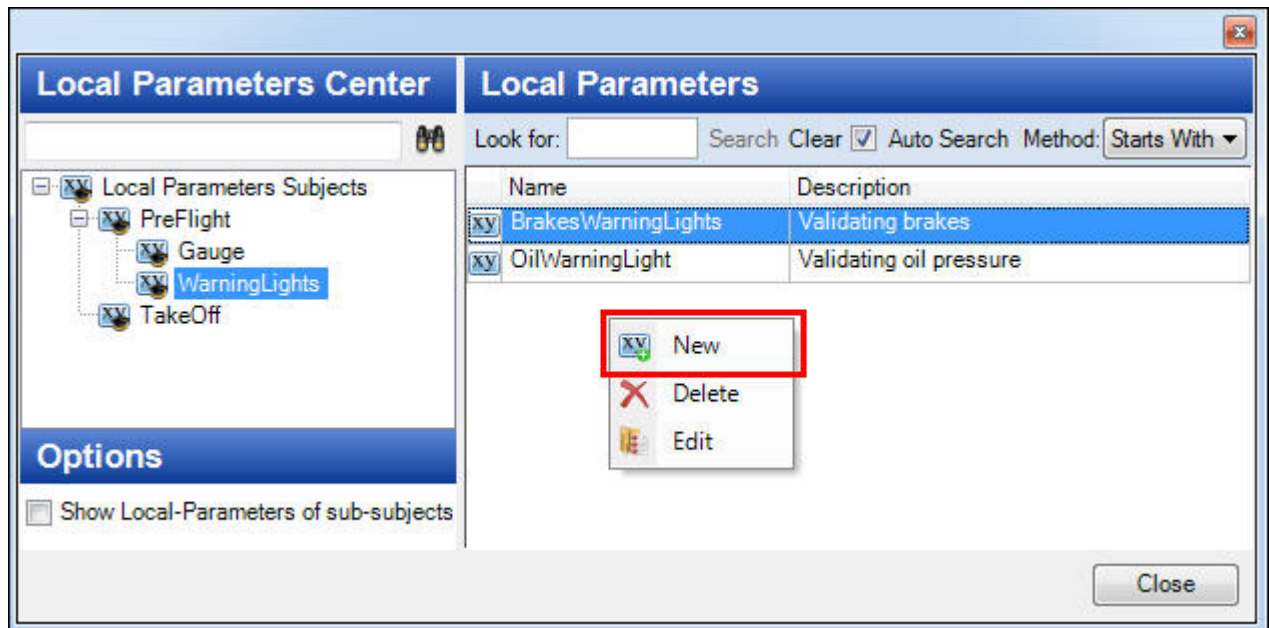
Local Parameters Center

Local Parameters Subjects
PreFlight
Gauge
WarningLights
TakeOff

Options

Show Local-Parameters of sub-subjects

Local Parameters

Look for: Search Clear Auto Search Method: Starts With

| Name | Description |
|---|---|
| BrakesWarningLights | Validating brakes |
| OilWarningLight | Validating oil pressure |

New
Delete
Edit

Close